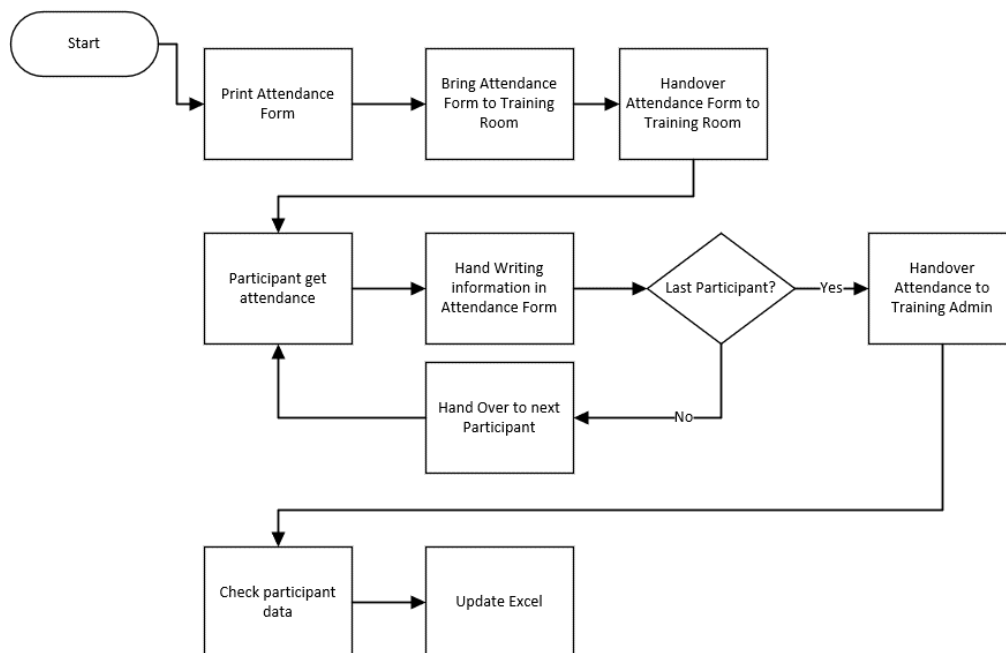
Start

Print Attendance Form

Bring Attendance Form to Training Room

Handover Attendance Form to Training Room

Participant get attendance

Hand Writing information in Attendance Form

Last Participant?

Yes

Handover Attendance to Training Admin

No

Hand Over to next Participant

Check participant data

Update Excel